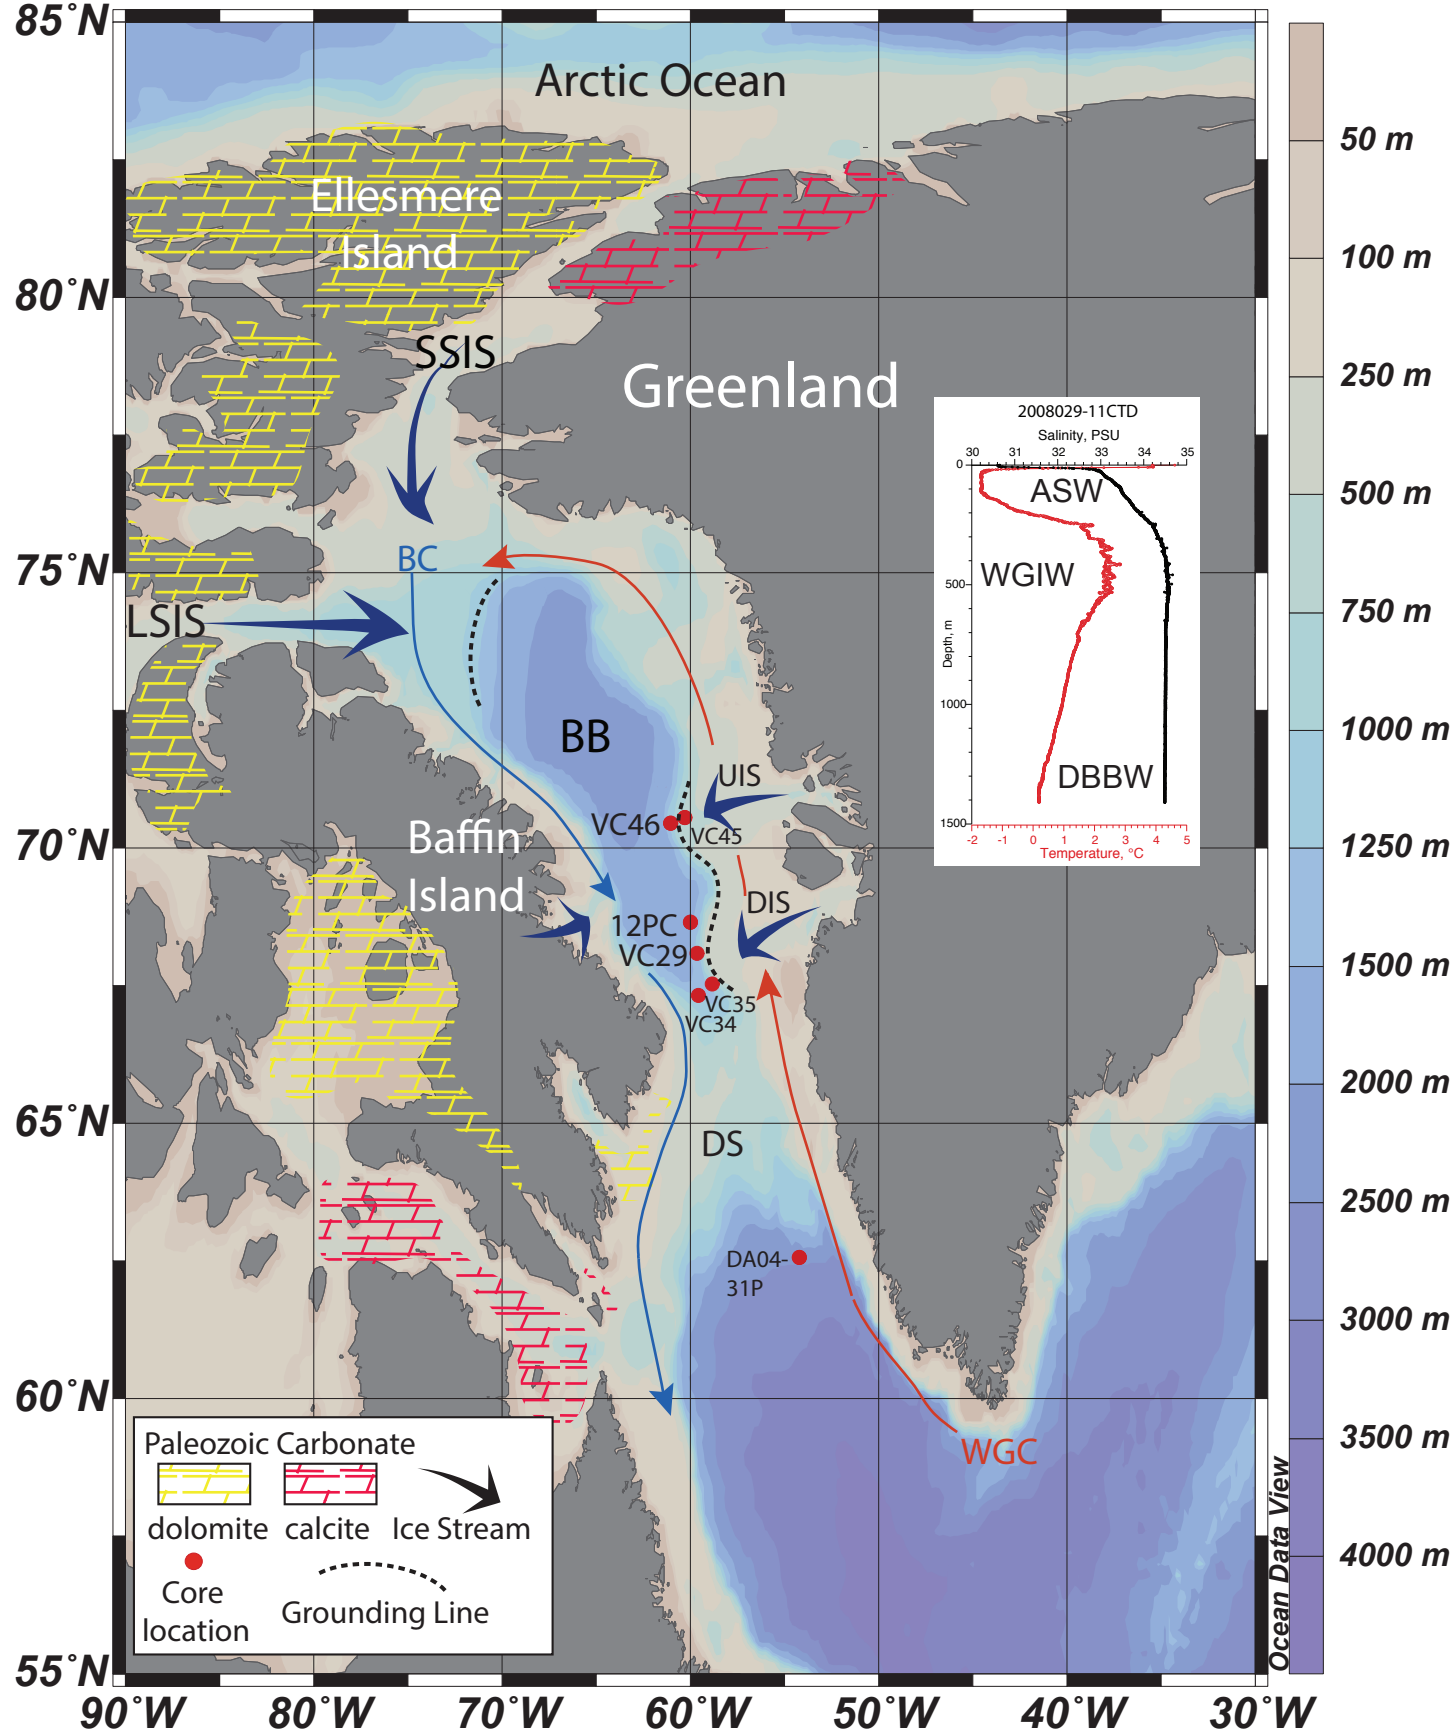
85°N
80°N
75°N
70°N
65°N
60°N
55°N
90°W 80°W 70°W 60°W 50°W 40°W 30°W

Arctic Ocean
Ellesmere Island
SSIS
Greenland
BC
LSIS
BB
UIS
VC46
VC45
Baffin Island
DIS
12PC
VC29
VC35
VC34
DS
DA04-31P
WGC

2008029-11CTD
Salinity, PSU
30 31 32 33 34 35
0
500
1000
1500
Depth, m
ASW
WGIW
DBBW
-2 -1 0 1 2 3 4 5
Temperature, °C

50 m
100 m
250 m
500 m
750 m
1000 m
1250 m
1500 m
2000 m
2500 m
3000 m
3500 m
4000 m
Ocean Data View

Paleozoic Carbonate
dolomite calcite Ice Stream
Core location
Grounding Line